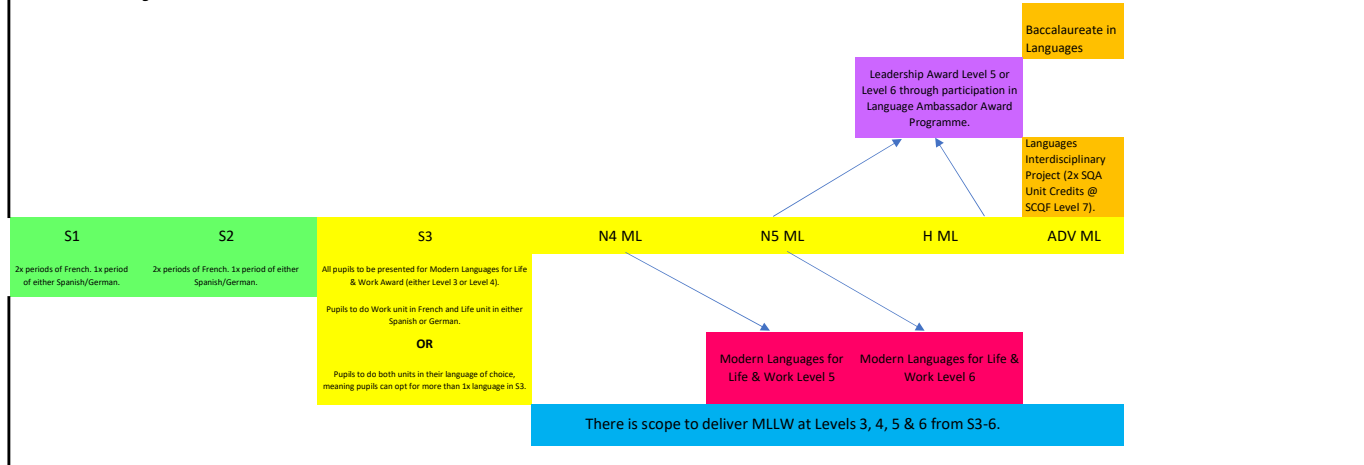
Baccalaureate in Languages

Leadership Award Level 5 or Level 6 through participation in Language Ambassador Award Programme.

Languages Interdisciplinary Project (2x SQA Unit Credits @ SCQF Level 7).

S1

2x periods of French. 1x period of either Spanish/German.

S2

2x periods of French. 1x period of either Spanish/German.

S3

All pupils to be presented for Modern Languages for Life & Work Award (either Level 3 or Level 4).

Pupils to do Work unit in French and Life unit in either Spanish or German.

OR

Pupils to do both units in their language of choice, meaning pupils can opt for more than 1x language in S3.

N4 ML

N5 ML

H ML

ADV ML

Modern Languages for Life & Work Level 5

Modern Languages for Life & Work Level 6

There is scope to deliver MLLW at Levels 3, 4, 5 & 6 from S3-6.